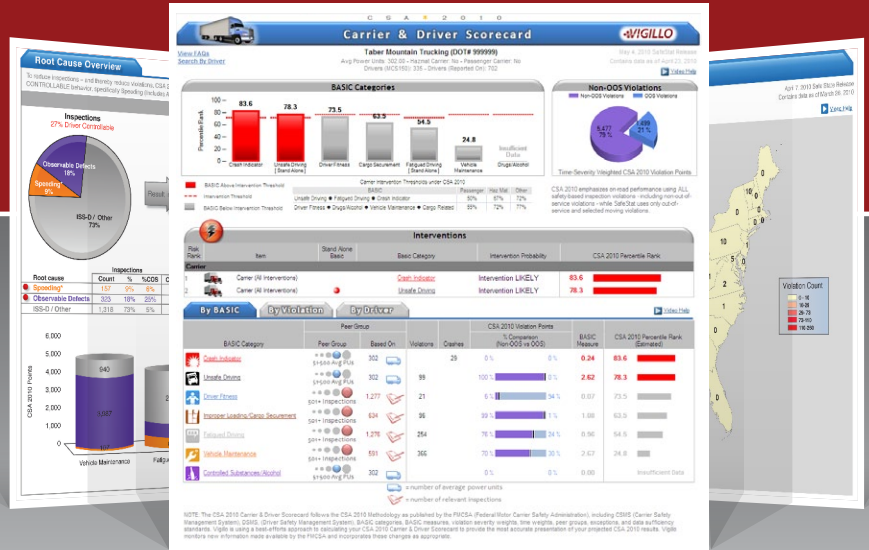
C S A ● 2 0 1 0
Carrier & Driver Scorecard
VIGILLO

View FAQs
Search By Driver

Taber Mountain Trucking (DOT# 999999)
Avg Power Units: 302.00 – Hazmat Carrier: No – Passenger Carrier: No
Drivers (MCS150): 335 – Drivers (Reported On): 702

May 4, 2010 SafeStat Release
Contains data as of April 23, 2010
Video Help

BASIC Categories

Percentile Rank

83.6
78.3
73.5
63.5
54.5
24.8
Insufficient Data

Crash Indicator
Unsafe Driving [Stand Alone]
Driver Fitness
Cargo Securement
Fatigued Driving [Stand Alone]
Vehicle Maintenance
Drugs/Alcohol

BASIC Above Intervention Threshold
Intervention Threshold
BASIC Below Intervention Threshold

Carrier Intervention Thresholds under CSA 2010
| BASIC | Passenger | Haz Mat | Other |
|---|---|---|---|
| Unsafe Driving ● Fatigued Driving ● Crash Indicator | 50% | 60% | 65% |
| Driver Fitness ● Drugs/Alcohol ● Vehicle Maintenance ● Cargo Related | 65% | 75% | 80% |

Non-OOS Violations
Non-OOS Violations
OOS Violations
5,477
79%
1,499
21%
Time-Severity Weighted CSA 2010 Violation Points

CSA 2010 emphasizes on-road performance using ALL safety-based inspection violations - including non-out-of-service violations - while SafeStat uses only out-of-service and selected moving violations.

Interventions
| Risk Rank | Item | Stand Alone Basic | Basic Category | Intervention Probability | CSA 2010 Percentile Rank |
|---|---|---|---|---|---|
| Carrier | | | | | |
| 1 | Carrier (All Interventions) | | Crash Indicator | Intervention LIKELY | 83.6 |
| 2 | Carrier (All Interventions) | | Unsafe Driving | Intervention LIKELY | 78.3 |

By BASIC
By Violation
By Driver
Video Help

| BASIC Category | Peer Group | Based On | Violations | Crashes | % Comparison (Non-OOS vs OOS) | BASIC Measure | CSA 2010 Percentile Rank (Estimated) |
|---|---|---|---|---|---|---|---|
| Crash Indicator | 51-500 Avg PUs | 302 | | 29 | 0 % 0 % | 0.24 | 83.6 |
| Unsafe Driving | 51-500 Avg PUs | 302 | 99 | | 100 % 0 % | 2.62 | 78.3 |
| Driver Fitness | 501+ Inspections | 1,277 | 21 | | 6 % 34 % | 0.07 | 73.5 |
| Improper Loading/Cargo Securement | 501+ Inspections | 634 | 96 | | 99 % 1 % | 1.08 | 63.0 |
| Fatigued Driving | 501+ Inspections | 1,276 | 254 | | 76 % 24 % | 0.56 | 54.5 |
| Vehicle Maintenance | 501+ Inspections | 591 | 355 | | 70 % 30 % | 2.67 | 24.8 |
| Controlled Substances/Alcohol | | | | | 0 % 0 % | 0.00 | Insufficient Data |

= number of average power units
= number of relevant inspections

NOTE: The CSA 2010 Carrier & Driver Scorecard follows the CSA 2010 Methodology as published by the FMCSA (Federal Motor Carrier Safety Administration), including CSMS (Carrier Safety Management System), DSMS (Driver Safety Management System), BASIC categories, BASIC measures, violation severity weights, time weights, peer groups, exceptions, and data sufficiency standards. Vigillo is using a best-efforts approach to calculating your CSA 2010 Carrier & Driver Scorecard to provide the most accurate presentation of your projected CSA 2010 results. Vigillo monitors new information made available by the FMCSA and incorporates these changes as appropriate.

Root Cause Overview
To reduce inspections – and thereby reduce violations, CSA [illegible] CONTROLLABLE behavior, specifically Speeding (Includes A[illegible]
Inspections
27% Driver Controllable
Observable Defects 18%
Speeding* 9%
ISS-D / Other 73%
Result
| Root cause | Count | % | %COS |
|---|---|---|---|
| Speeding* | 157 | 9% | 8% |
| Observable Defects | 323 | 18% | 25% |
| ISS-D / Other | 1,318 | 73% | 5% |
6,000
5,000
4,000
3,000
2,000
1,000
0
CSA 2010 Points
640
4,667
107
Vehicle Maintenance
Fatigu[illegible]

April 7, 2010 SafeStat Release
Contains data as of March 26, 2010
View Help
Violation Count
0 - 15
16-25
26-75
76-150
116-250